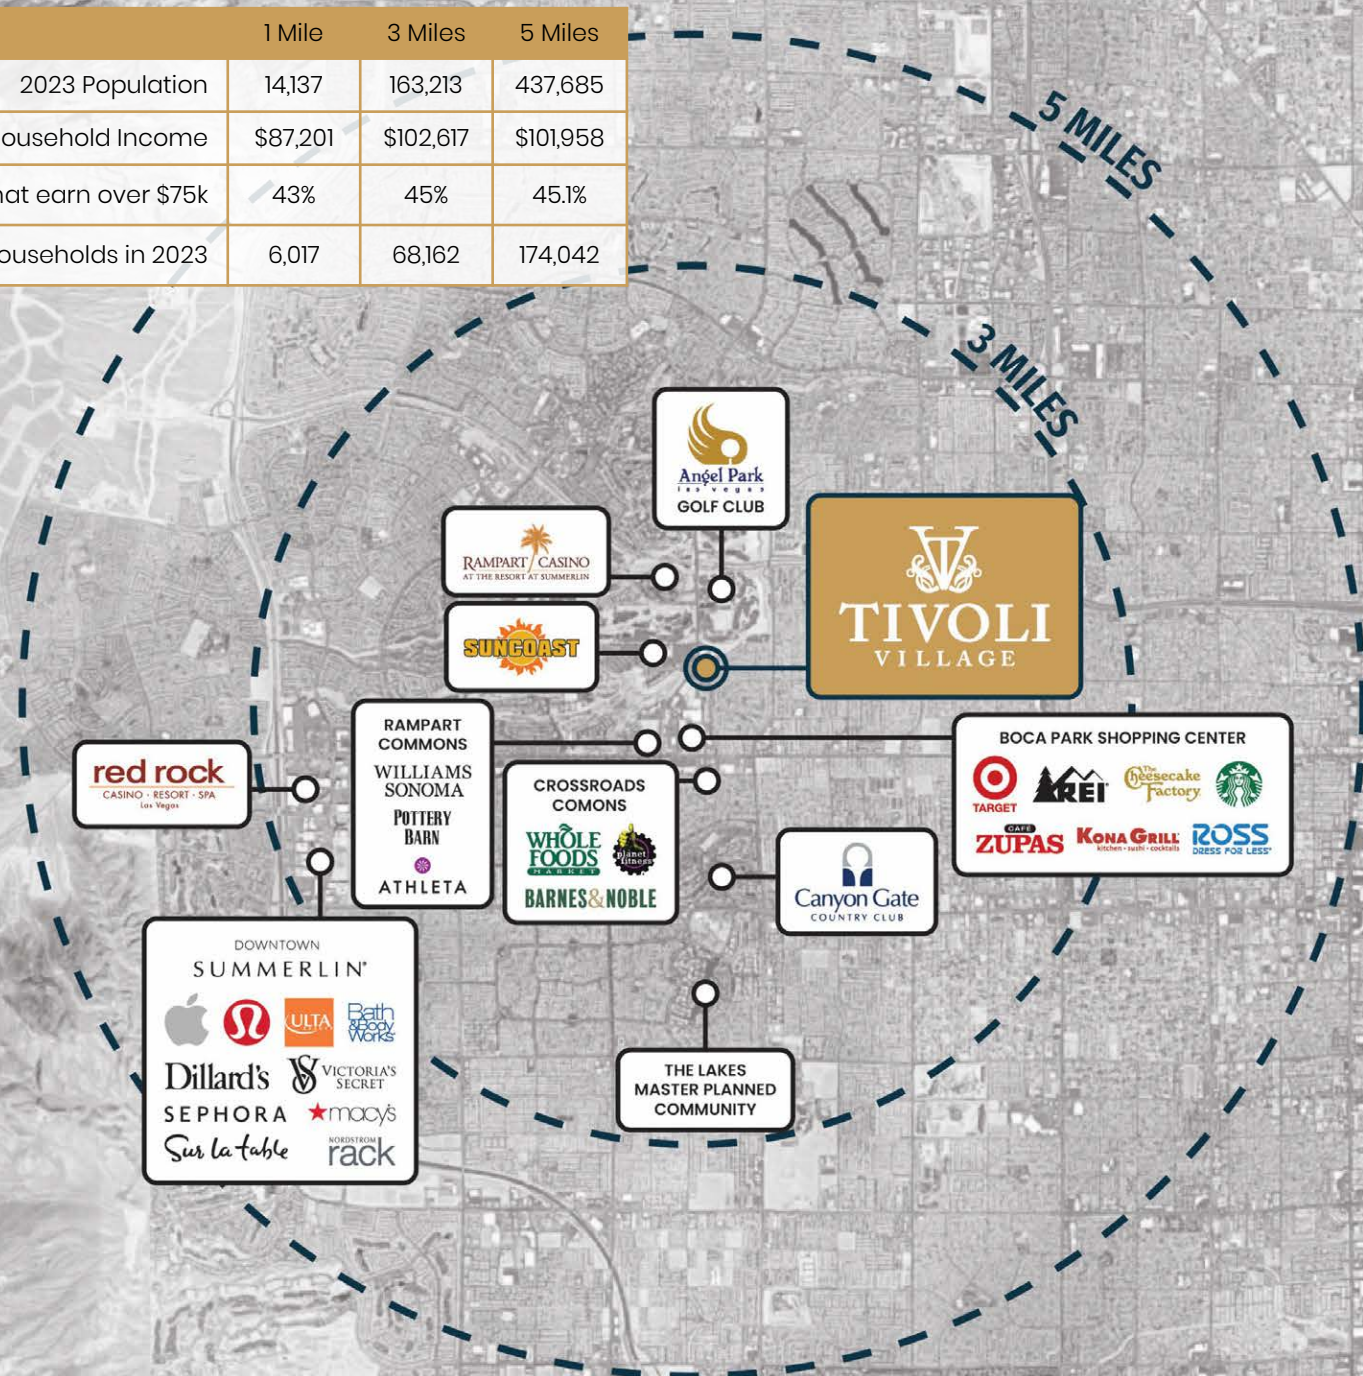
| | 1 Mile | 3 Miles | 5 Miles |
|---|---|---|---|
| 2023 Population | 14,137 | 163,213 | 437,685 |
| ousehold Income | $87,201 | $102,617 | $101,958 |
| hat earn over $75k | 43% | 45% | 45.1% |
| ouseholds in 2023 | 6,017 | 68,162 | 174,042 |

5 MILES

3 MILES

Angel Park las vegas GOLF CLUB

RAMPART CASINO AT THE RESORT AT SUMMERLIN

TIVOLI VILLAGE

SUNCOAST

RAMPART COMMONS
WILLIAMS SONOMA
POTTERY BARN
ATHLETA

red rock CASINO · RESORT · SPA Las Vegas

CROSSROADS COMONS
WHOLE FOODS MARKET
planet fitness
BARNES&NOBLE

BOCA PARK SHOPPING CENTER
TARGET
REI
The Cheesecake Factory
CAFE ZUPAS
KONA GRILL kitchen · sushi · cocktails
ROSS DRESS FOR LESS

Canyon Gate COUNTRY CLUB

DOWNTOWN SUMMERLIN
ULTA
Bath & Body Works
Dillard's
VICTORIA'S SECRET
SEPHORA
macys
Sur la table
NORDSTROM rack

THE LAKES MASTER PLANNED COMMUNITY